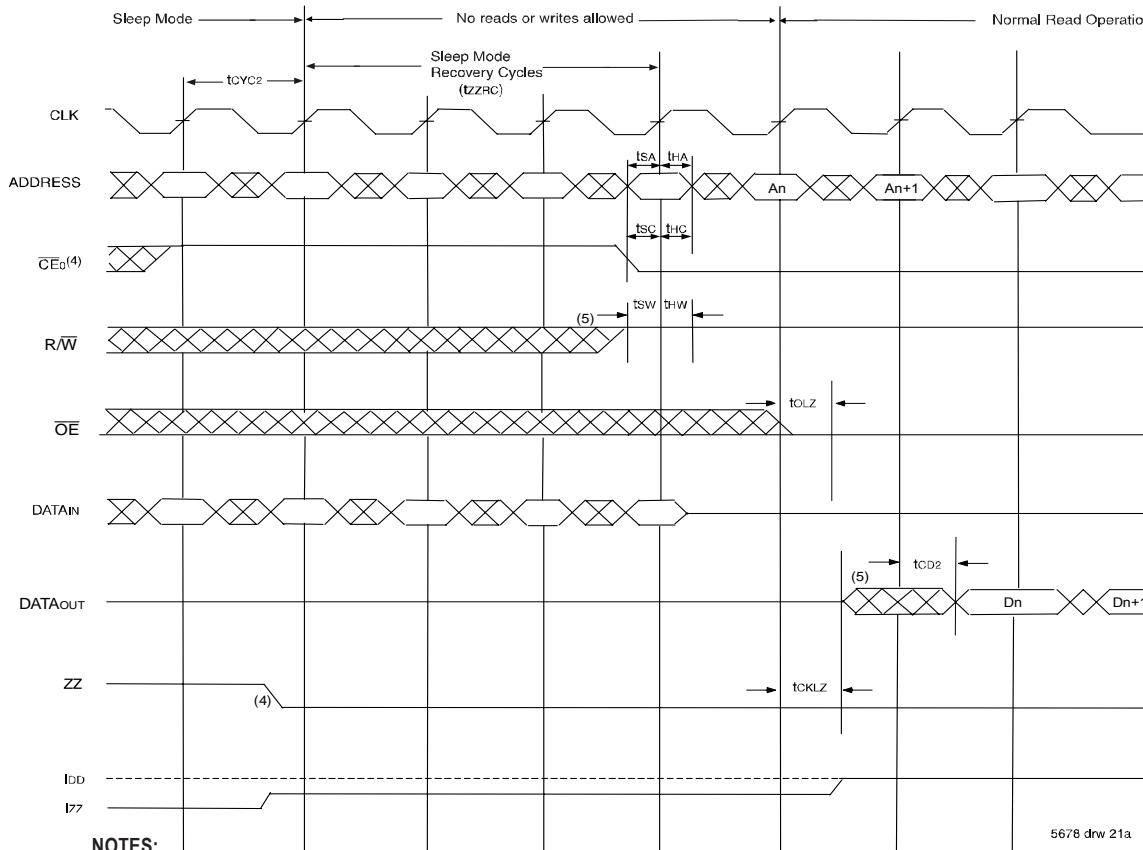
Sleep Mode

No reads or writes allowed

Normal Read Operatio

Sleep Mode Recovery Cycles ($t_{ZZRC}$)

$t_{CYC2}$

CLK

ADDRESS

$t_{SA}$ $t_{HA}$

An

An+1

$t_{SC}$ $t_{HC}$

$\overline{CE_0}^{(4)}$

(5)

$t_{SW}$ $t_{HW}$

$R/\overline{W}$

$t_{OLZ}$

$\overline{OE}$

$DATA_{IN}$

$t_{CD2}$

(5)

$DATA_{OUT}$

Dn

Dn+

ZZ

(4)

$t_{CKLZ}$

$I_{DD}$

$I_{ZZ}$

NOTES:

5678 drw 21a